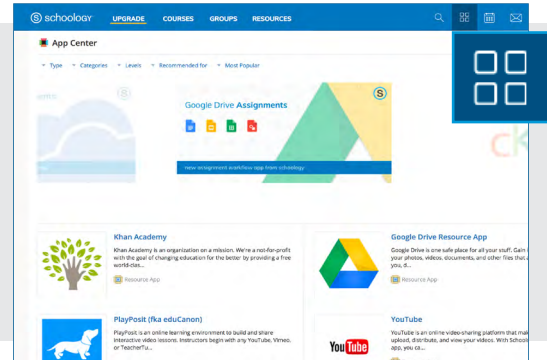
schoology UPGRADE COURSES GROUPS RESOURCES

App Center

Type Categories Levels Recommended for Most Popular

Google Drive Assignments

New assignment workflow app from schoology

Khan Academy

Khan Academy is an organization on a mission. We're a not-for-profit with the goal of changing education for the better by providing a free world-clas...

Resource App

Google Drive Resource App

Google Drive is one safe place for all your stuff. Gain your photos, videos, documents, and other files that you d...

Resource App

PlayPosit (fka eduCanon)

PlayPosit is an online learning environment to build and share interactive video lessons. Instructors begin with any YouTube, Vimeo, or TeacherTu...

YouTube

YouTube is an online video-sharing platform that make upload, distribute, and view your videos. With School app, you ca...

YouTube